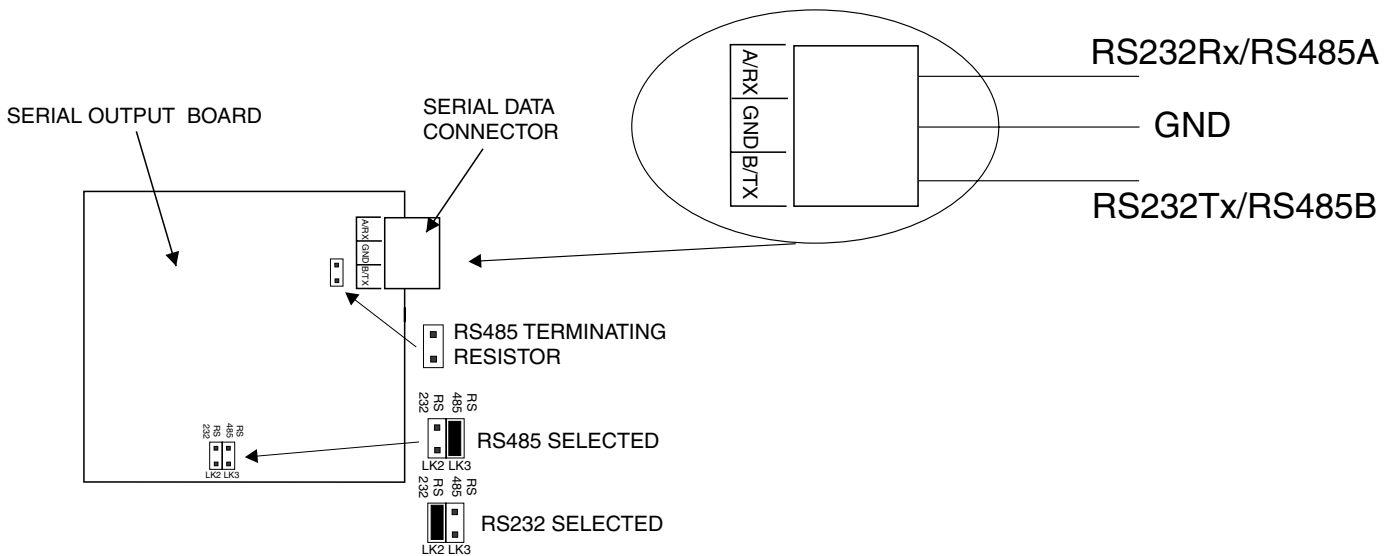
A/RX
GND
B/TX

RS232Rx/RS485A

GND

RS232Tx/RS485B

SERIAL OUTPUT BOARD

SERIAL DATA CONNECTOR

A/RX
GND
B/TX

RS485 TERMINATING RESISTOR

RS 232
RS 485

LK2 LK3

RS 232
RS 485

LK2 LK3

RS485 SELECTED

RS 232
RS 485

LK2 LK3

RS232 SELECTED